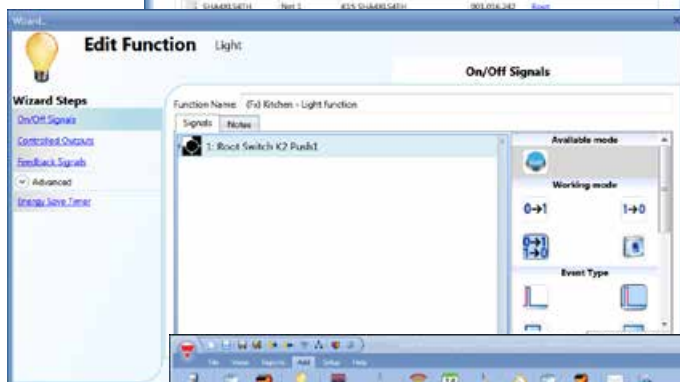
Wizard...

SHA490SATH Net 1 455 SHA490SATH 001.016.242 Root

Edit Function Light

On/Off Signals

Wizard Steps
On/Off Signals
Controlled Outputs
Feedback Signals
Advanced
Energy Save Timer

Function Name: (Fx) Kitchen - Light function

Signals Notes

1: Root Switch K2 Push1

Available mode

Working mode

0→1 1→0

Event Type

File View Reports Add Setup Help